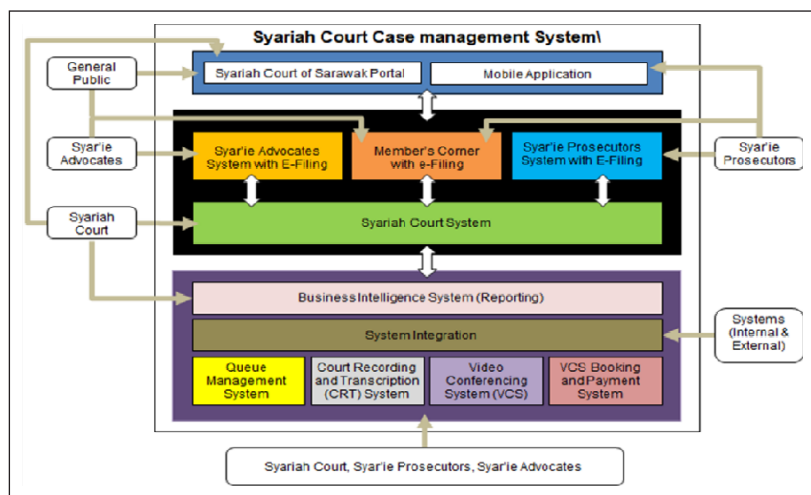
Syariah Court Case management System\

General Public

Syariah Court of Sarawak Portal

Mobile Application

Syar'ie Advocates

Syar'ie Advocates System with E-Filing

Member's Corner with e-Filing

Syar'ie Prosecutors System with E-Filing

Syar'ie Prosecutors

Syariah Court

Syariah Court System

Business Intelligence System (Reporting)

System Integration

Systems (Internal & External)

Queue Management System

Court Recording and Transcription (CRT) System

Video Conferencing System (VCS)

VCS Booking and Payment System

Syariah Court, Syar'ie Prosecutors, Syar'ie Advocates